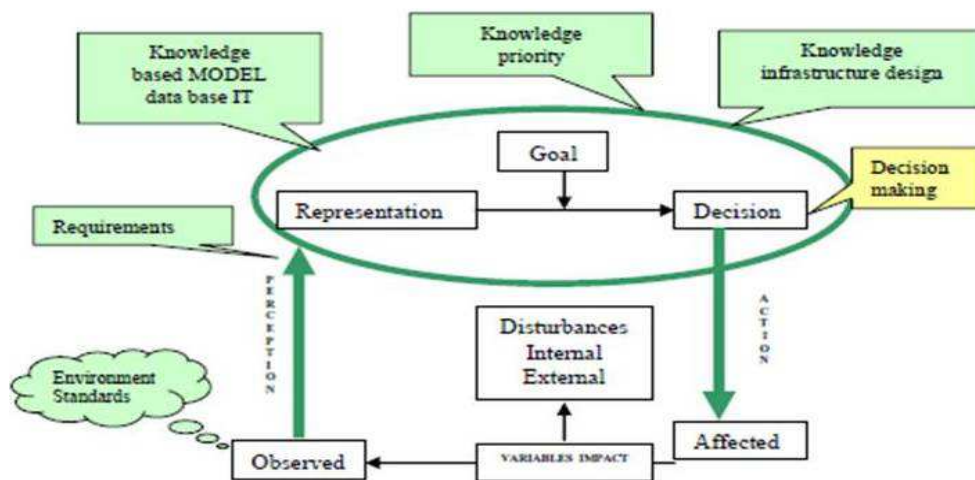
Knowledge based MODEL data base IT

Knowledge priority

Knowledge infrastructure design

Goal

Representation

Decision

Decision making

Requirements

PERCEPTION

ACTION

Disturbances Internal External

Environment Standards

Affected

Observed

VARIABLES IMPACT